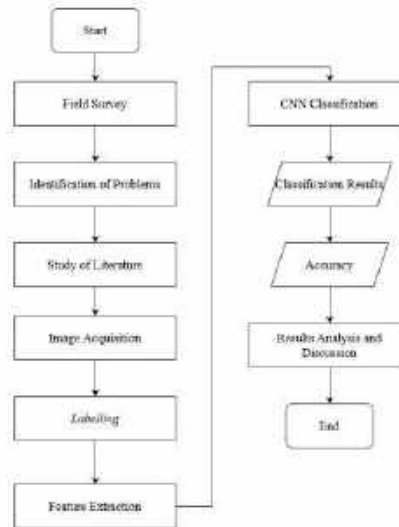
Start

Field Survey

Identification of Problems

Study of Literature

Image Acquisition

Labeling

Feature Extraction

CNN Classification

Classification Results

Accuracy

Results Analysis and Discussion

End